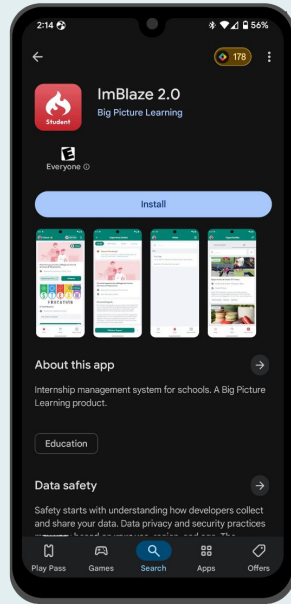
2:14
56%

178

Student

ImBlaze 2.0
Big Picture Learning

E
Everyone ⓘ

Install

About this app

Internship management system for schools. A Big Picture Learning product.

Education

Data safety

Safety starts with understanding how developers collect and share your data. Data privacy and security practices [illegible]

Play Pass
Games
Search
Apps
Offers